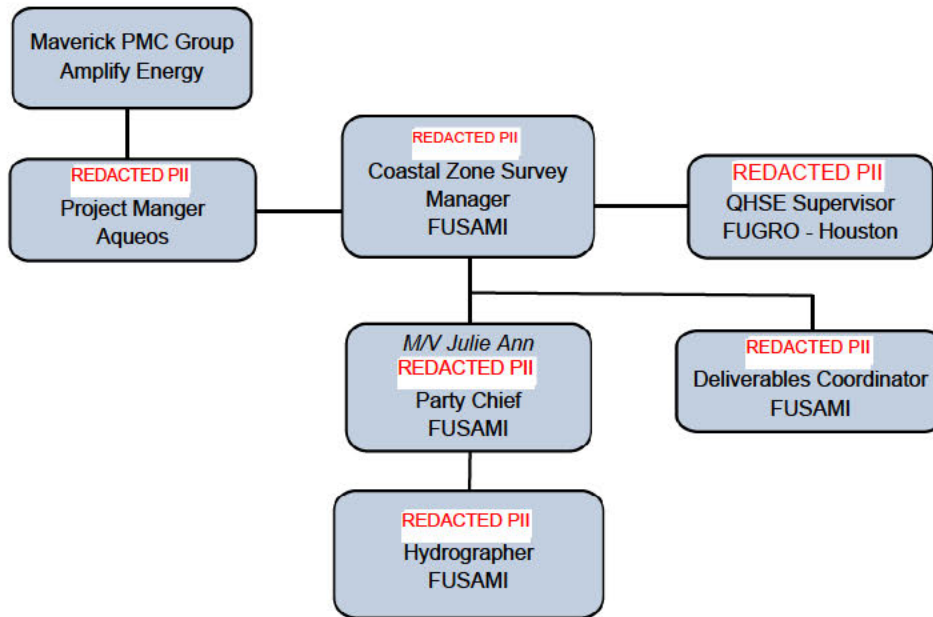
Maverick PMC Group
Amplify Energy

REDACTED PII
Project Manger
Aqueos

REDACTED PII
Coastal Zone Survey Manager
FUSAMI

REDACTED PII
QHSE Supervisor
FUGRO - Houston

M/V Julie Ann
REDACTED PII
Party Chief
FUSAMI

REDACTED PII
Deliverables Coordinator
FUSAMI

REDACTED PII
Hydrographer
FUSAMI